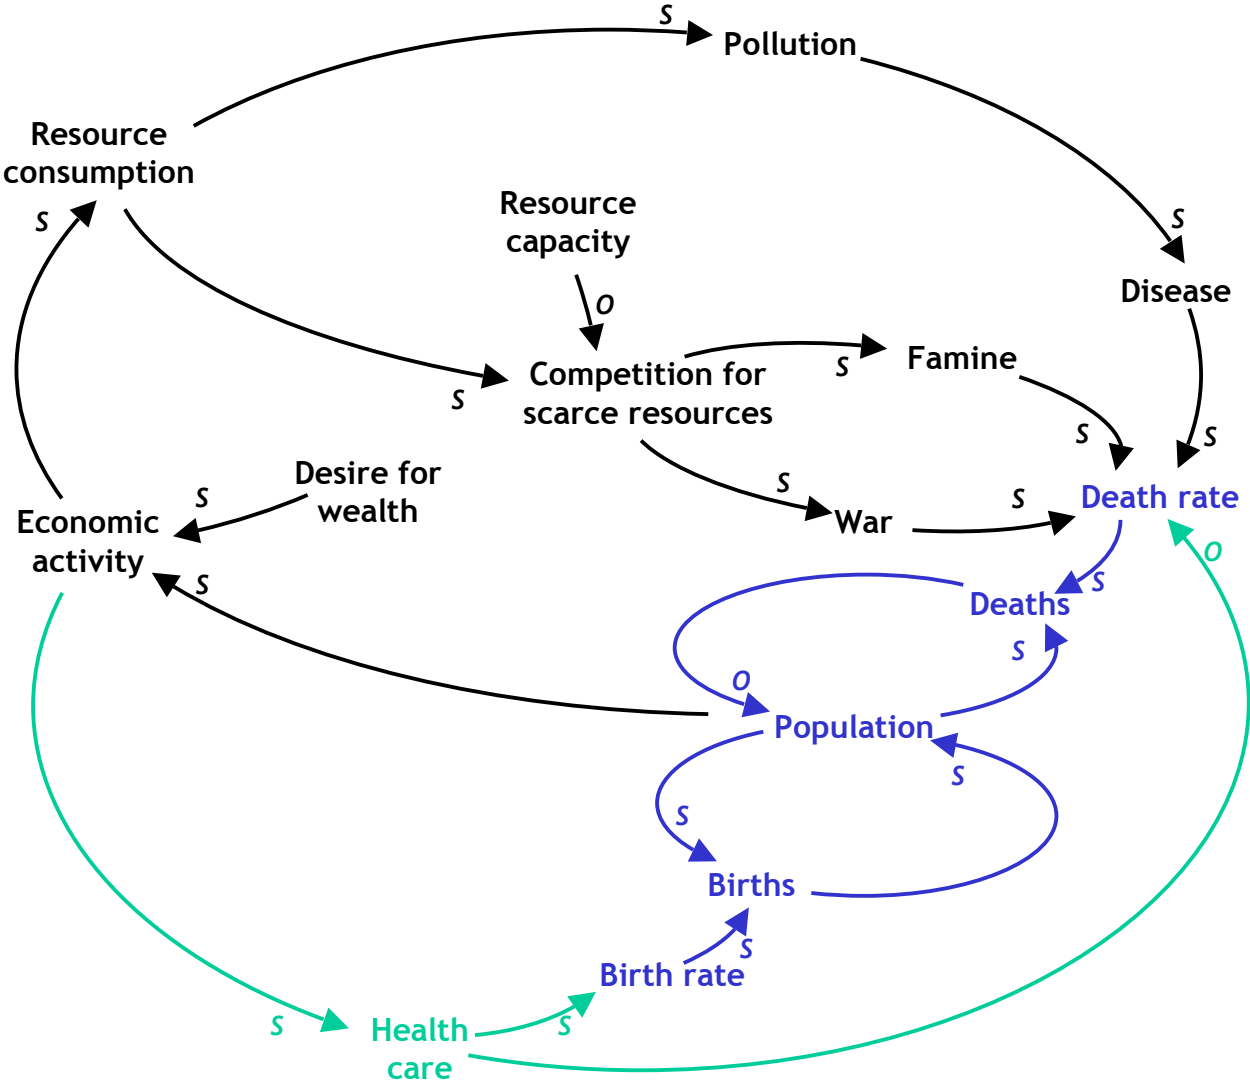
s
Pollution

Resource consumption

s

Resource capacity

o

s

Disease

s

Competition for scarce resources

s

Famine

s

s

Desire for wealth

s

s

War

s

Death rate

Economic activity

s

o

s

Deaths

s

o

Population

s

s

Births

s

Birth rate

s

Health care

s